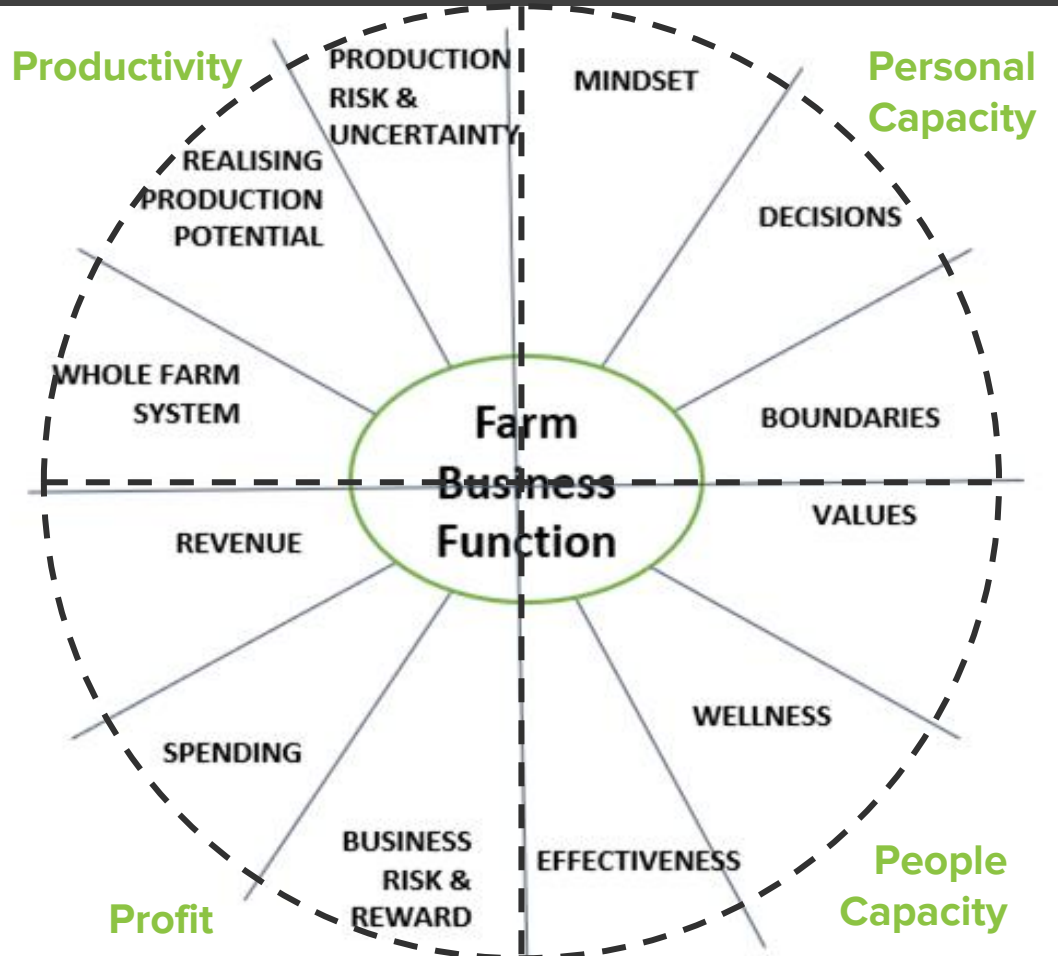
Productivity

PRODUCTION RISK & UNCERTAINTY

REALISING PRODUCTION POTENTIAL

WHOLE FARM SYSTEM

MINDSET

Personal Capacity

DECISIONS

BOUNDARIES

Farm Business Function

REVENUE

SPENDING

BUSINESS RISK & REWARD

Profit

VALUES

WELLNESS

EFFECTIVENESS

People Capacity